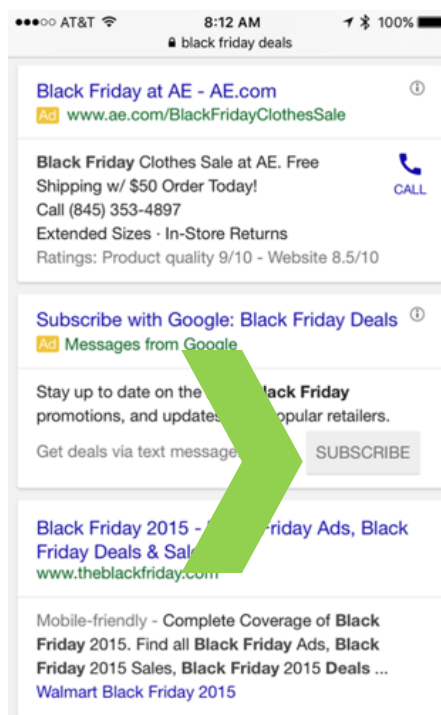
●●●○○ AT&T 8:12 AM 100%
black friday deals

Black Friday at AE - AE.com
Ad www.ae.com/BlackFridayClothesSale

Black Friday Clothes Sale at AE. Free Shipping w/ $50 Order Today!
Call (845) 353-4897
Extended Sizes · In-Store Returns
Ratings: Product quality 9/10 - Website 8.5/10

CALL

Subscribe with Google: Black Friday Deals
Ad Messages from Google

Stay up to date on the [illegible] lack Friday promotions, and updates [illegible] opular retailers.

Get deals via text message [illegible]

SUBSCRIBE

Black Friday 2015 - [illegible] riday Ads, Black Friday Deals & Sal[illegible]
www.theblackfriday.com

Mobile-friendly - Complete Coverage of Black Friday 2015. Find all Black Friday Ads, Black Friday 2015 Sales, Black Friday 2015 Deals ...
Walmart Black Friday 2015